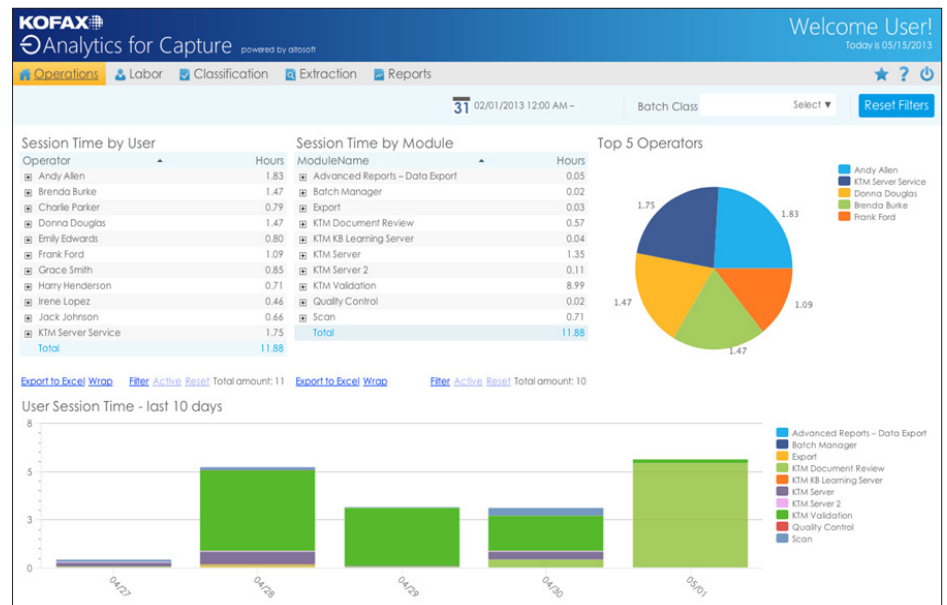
KOFAX
Analytics for Capture powered by altosoft

Welcome User!
Today is 05/15/2013

Operations Labor Classification Extraction Reports

31 02/01/2013 12:00 AM –

Batch Class Select ▼ Reset Filters

Session Time by User

| Operator | Hours |
|---|---|
| Andy Allen | 1.83 |
| Brenda Burke | 1.47 |
| Charlie Parker | 0.79 |
| Donna Douglas | 1.47 |
| Emily Edwards | 0.80 |
| Frank Ford | 1.09 |
| Grace Smith | 0.85 |
| Harry Henderson | 0.71 |
| Irene Lopez | 0.46 |
| Jack Johnson | 0.66 |
| KTM Server Service | 1.75 |
| Total | 11.88 |

Export to Excel Wrap Filter Active Reset Total amount: 11

Session Time by Module

| ModuleName | Hours |
|---|---|
| Advanced Reports – Data Export | 0.05 |
| Batch Manager | 0.02 |
| Export | 0.03 |
| KTM Document Review | 0.57 |
| KTM KB Learning Server | 0.04 |
| KTM Server | 1.35 |
| KTM Server 2 | 0.11 |
| KTM Validation | 8.99 |
| Quality Control | 0.02 |
| Scan | 0.71 |
| Total | 11.88 |

Export to Excel Wrap Filter Active Reset Total amount: 10

Top 5 Operators

1.75
1.83
1.47
1.09
1.47

Andy Allen
KTM Server Service
Donna Douglas
Brenda Burke
Frank Ford

User Session Time - last 10 days

8
5
3
0

04/27
04/28
04/29
04/30
05/01

Advanced Reports – Data Export
Batch Manager
Export
KTM Document Review
KTM KB Learning Server
KTM Server
KTM Server 2
KTM Validation
Quality Control
Scan